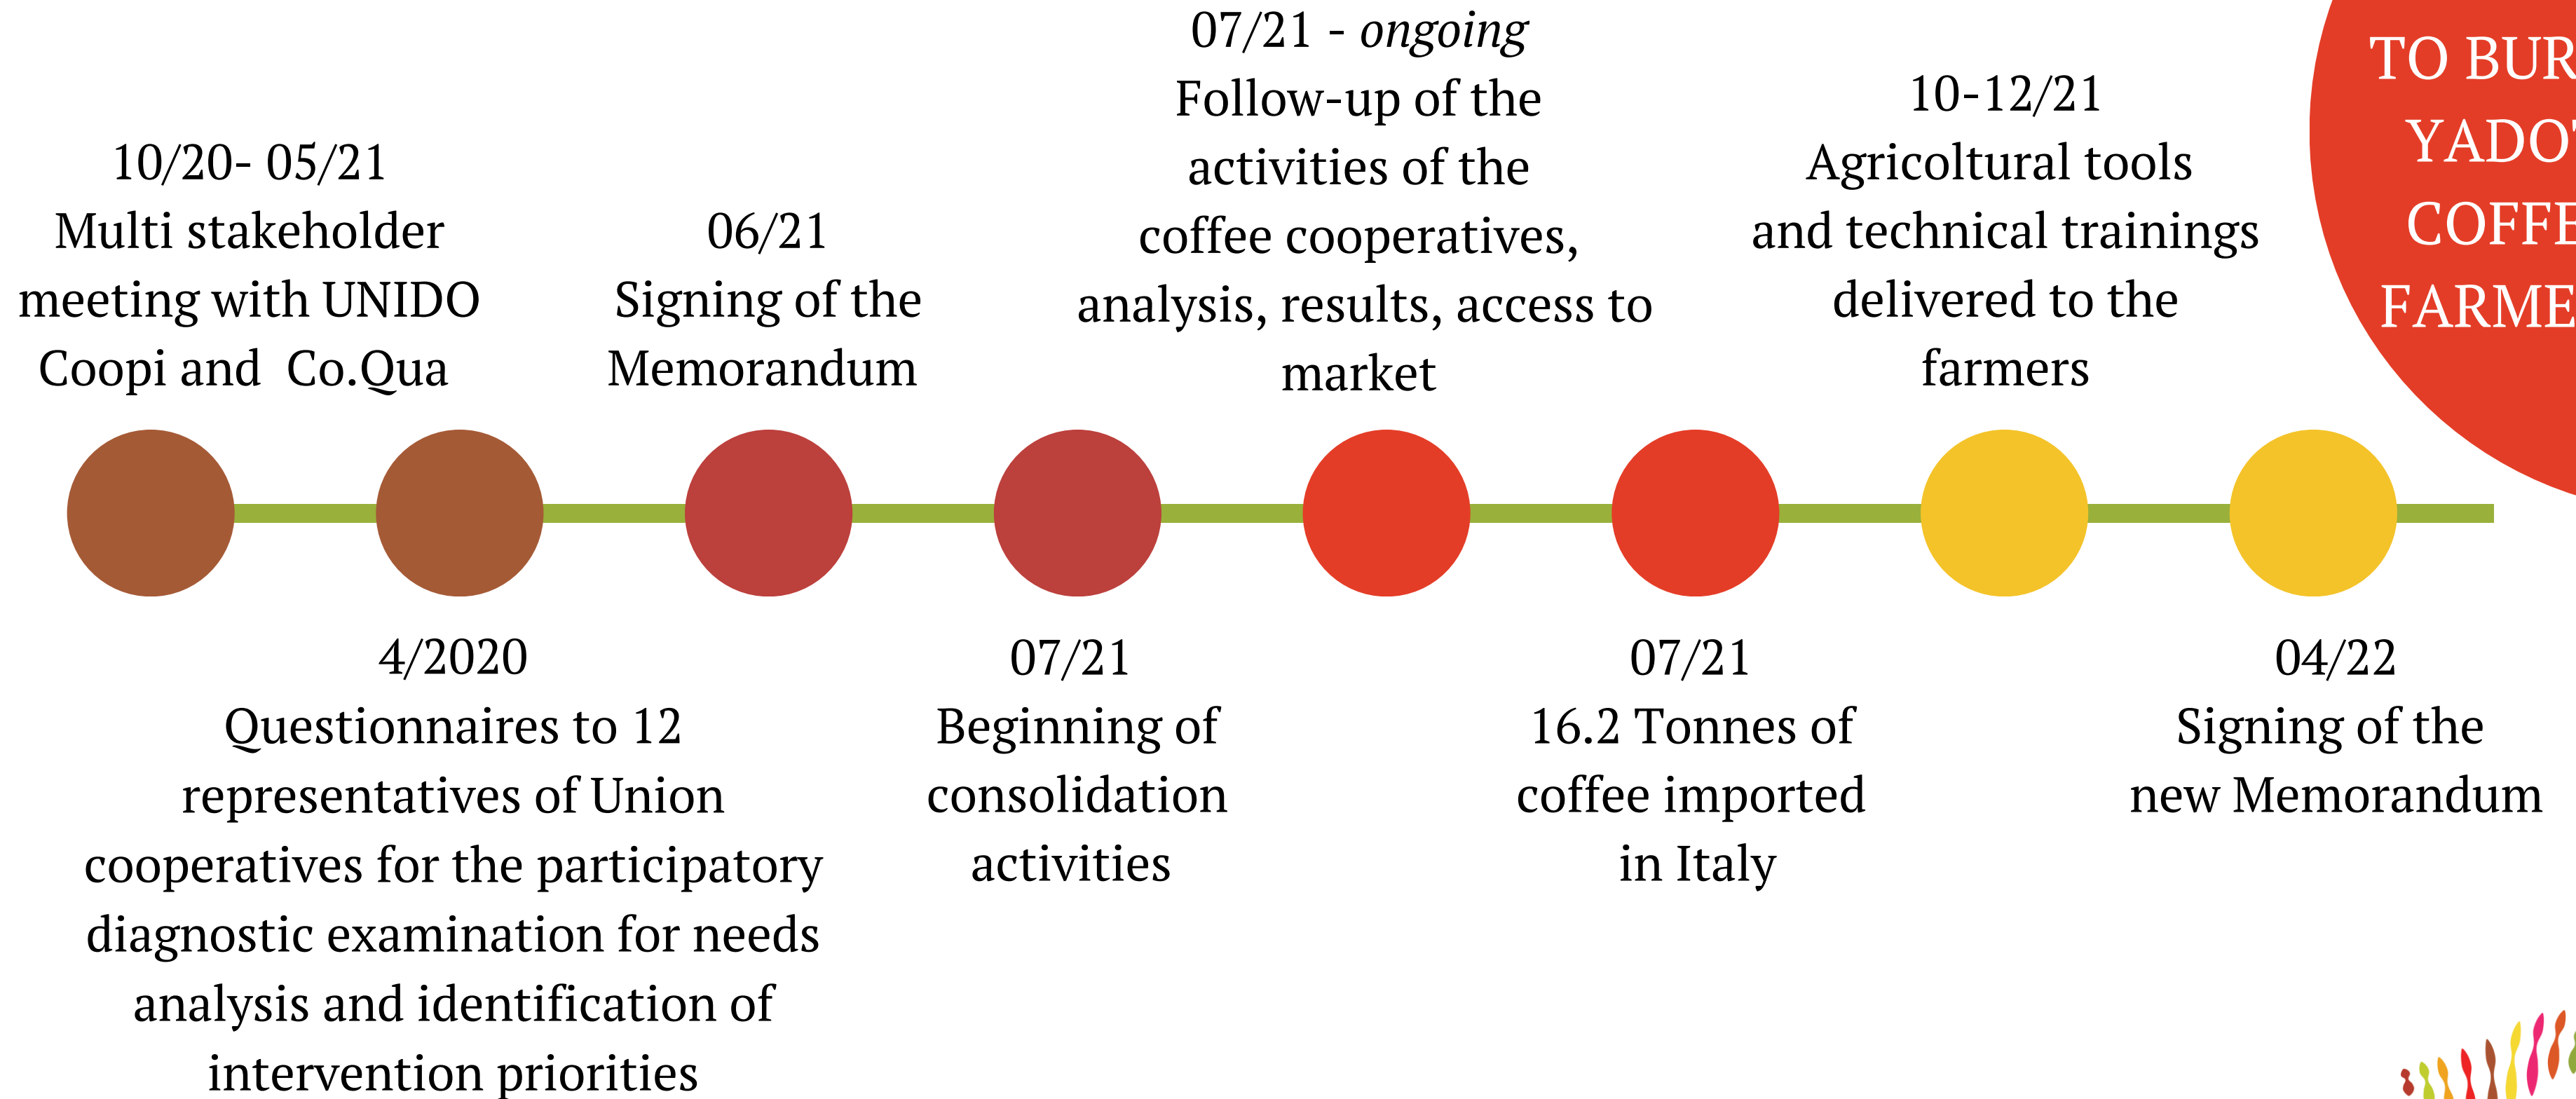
10/20- 05/21
Multi stakeholder meeting with UNIDO Coopi and Co.Qua

06/21
Signing of the Memorandum

07/21 - *ongoing*
Follow-up of the activities of the coffee cooperatives, analysis, results, access to market

10-12/21
Agricoltural tools and technical trainings delivered to the farmers

TO BUR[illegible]
YADO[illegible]
COFFE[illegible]
FARME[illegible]

4/2020
Questionnaires to 12 representatives of Union cooperatives for the participatory diagnostic examination for needs analysis and identification of intervention priorities

07/21
Beginning of consolidation activities

07/21
16.2 Tonnes of coffee imported in Italy

04/22
Signing of the new Memorandum